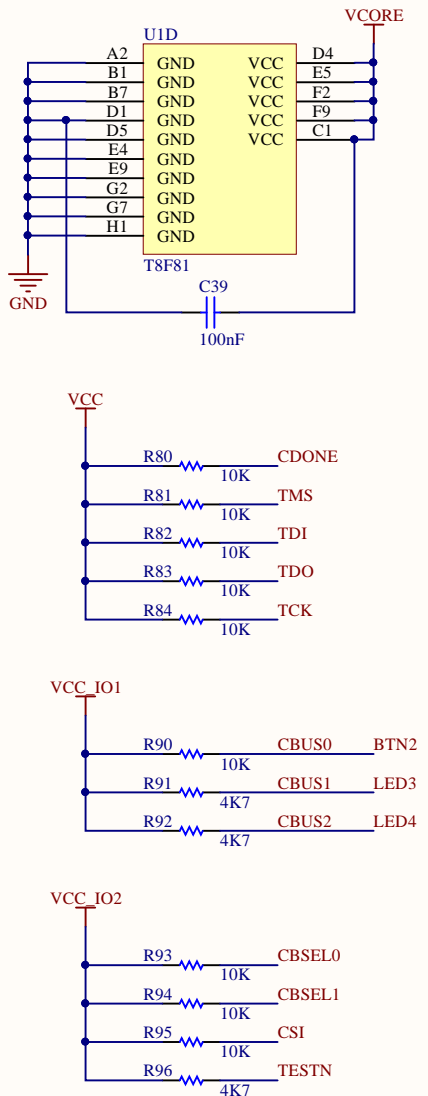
U1D

VCORE

A2 GND
B1 GND
B7 GND
D1 GND
D5 GND
E4 GND
E9 GND
G2 GND
G7 GND
H1 GND

VCC D4
VCC E5
VCC F2
VCC F9
VCC C1

T8F81

GND

C39
100nF

VCC

R80 10K CDONE
R81 10K TMS
R82 10K TDI
R83 10K TDO
R84 10K TCK

VCC_IO1

R90 10K CBUS0 BTN2
R91 4K7 CBUS1 LED3
R92 4K7 CBUS2 LED4

VCC_IO2

R93 10K CBSEL0
R94 10K CBSEL1
R95 10K CSI
R96 4K7 TESTN